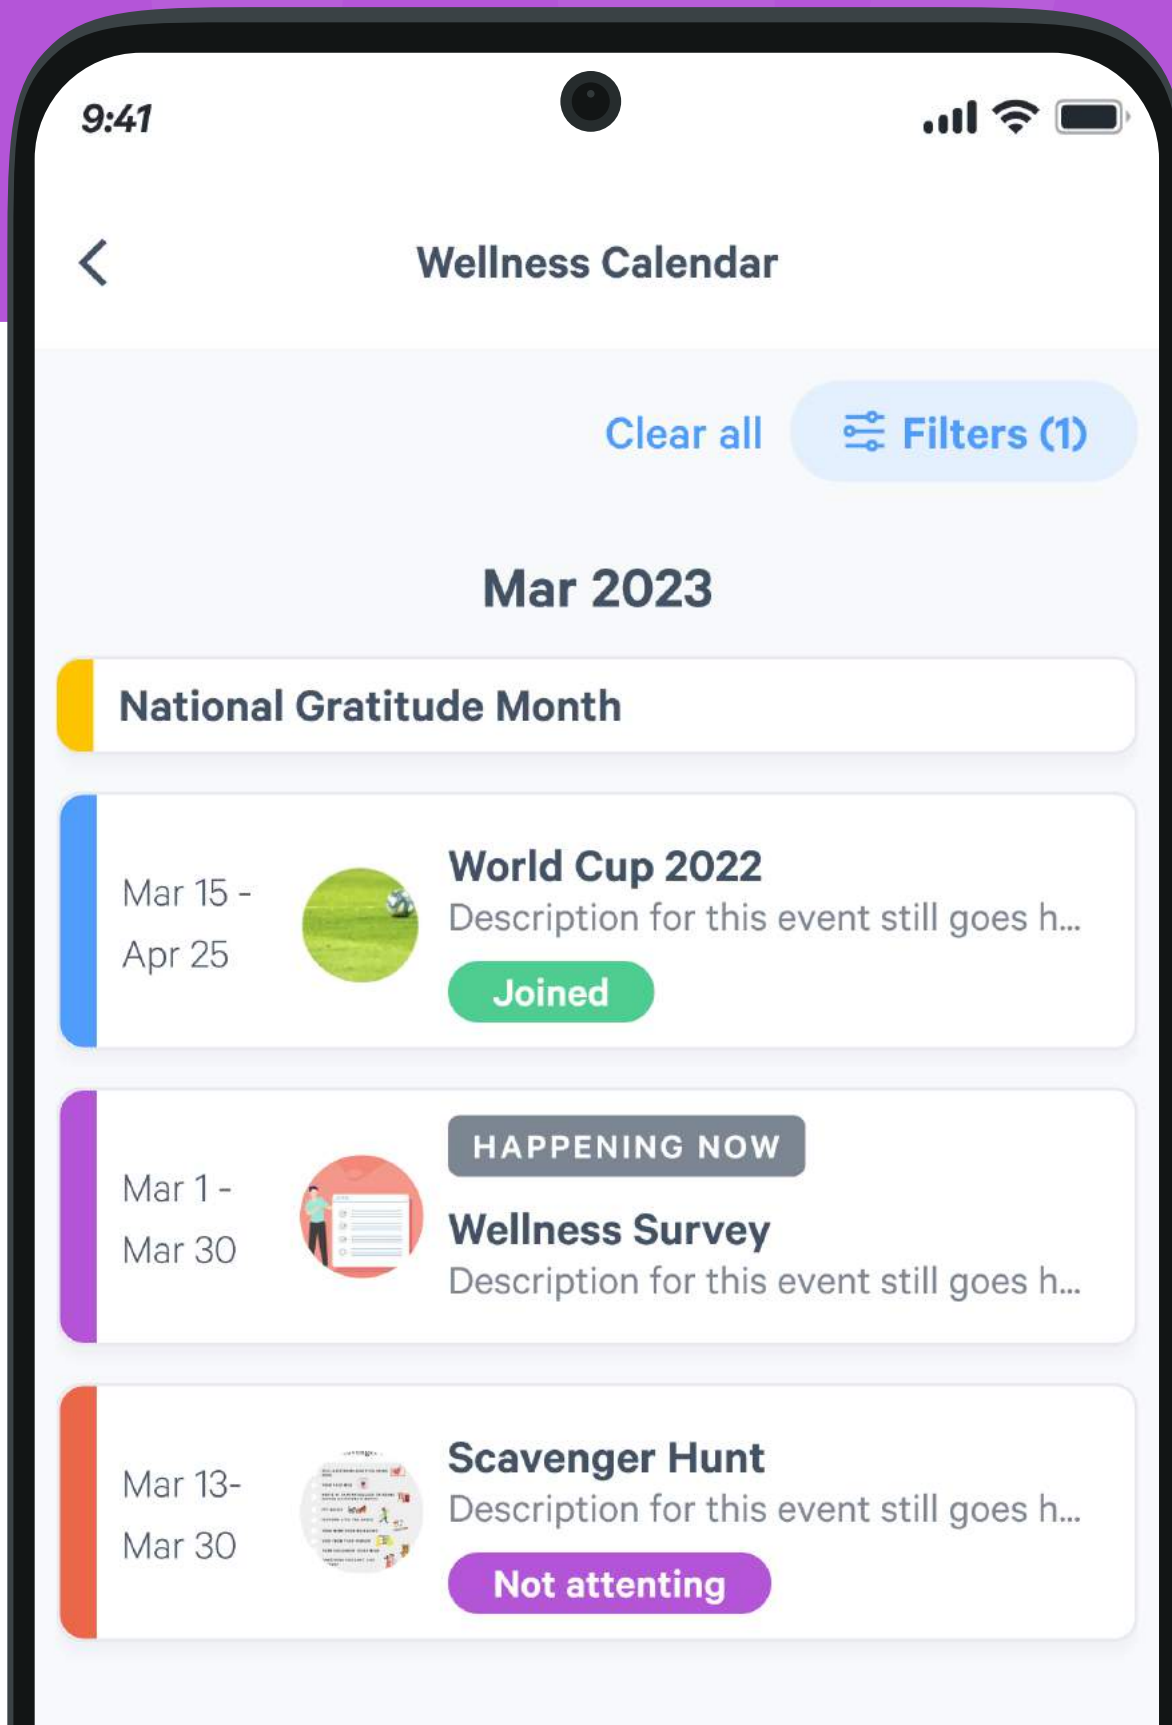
9:41

Wellness Calendar

Clear all

Filters (1)

Mar 2023

National Gratitude Month

Mar 15 - Apr 25

World Cup 2022

Description for this event still goes h...

Joined

Mar 1 - Mar 30

HAPPENING NOW

Wellness Survey

Description for this event still goes h...

Mar 13- Mar 30

Scavenger Hunt

Description for this event still goes h...

Not attenting